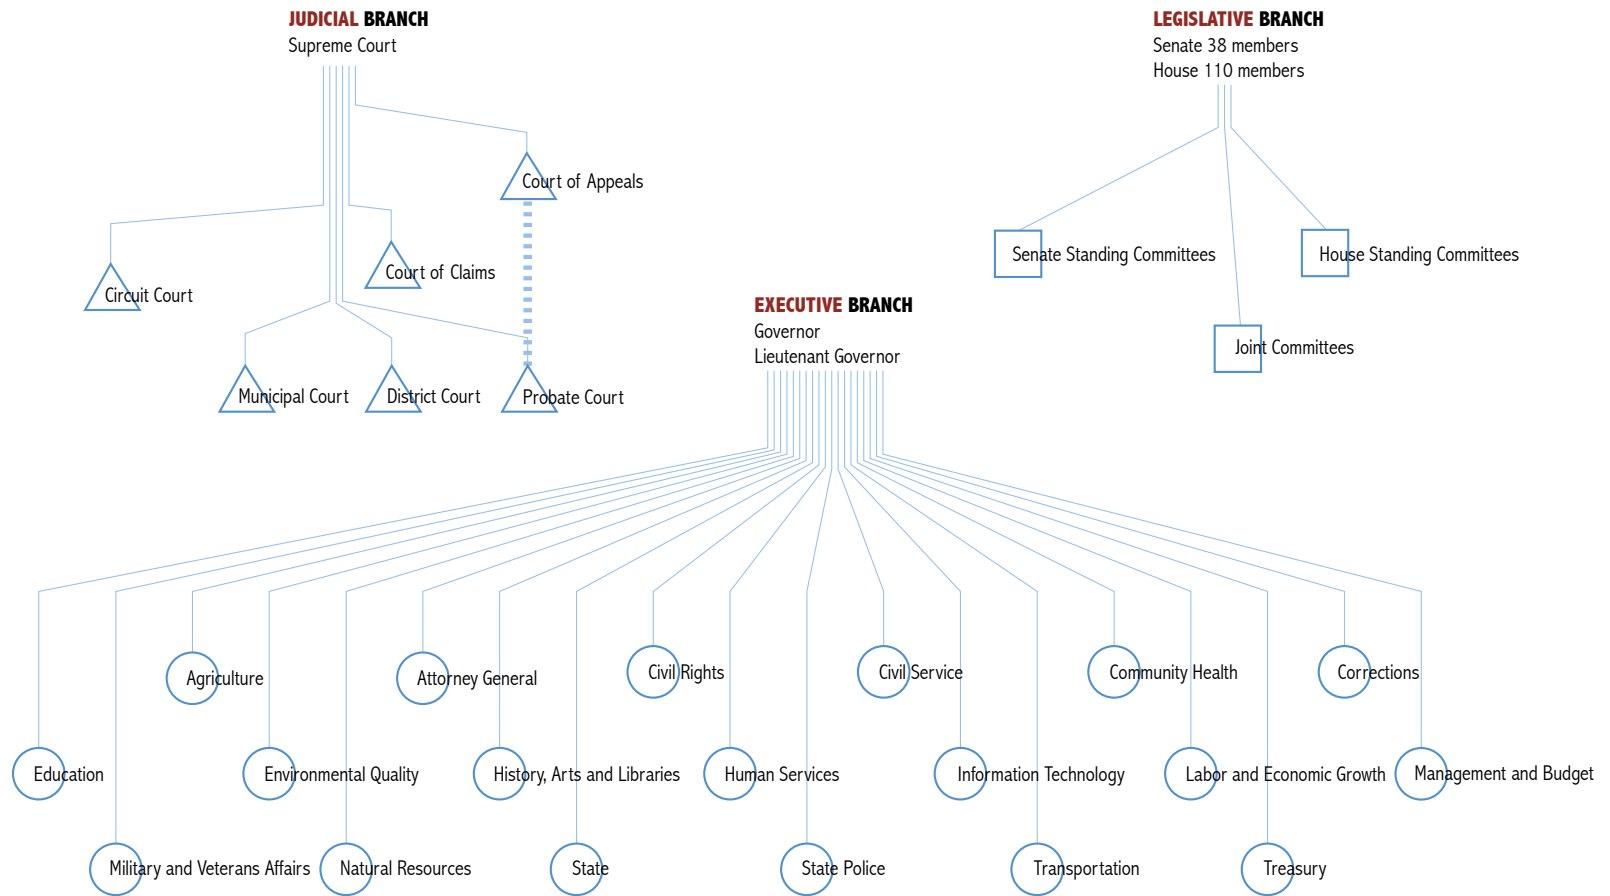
JUDICIAL BRANCH
Supreme Court

Court of Appeals

Court of Claims

Circuit Court

Municipal Court

District Court

Probate Court

LEGISLATIVE BRANCH
Senate 38 members
House 110 members

Senate Standing Committees

House Standing Committees

Joint Committees

EXECUTIVE BRANCH
Governor
Lieutenant Governor

Agriculture

Attorney General

Civil Rights

Civil Service

Community Health

Corrections

Education

Environmental Quality

History, Arts and Libraries

Human Services

Information Technology

Labor and Economic Growth

Management and Budget

Military and Veterans Affairs

Natural Resources

State

State Police

Transportation

Treasury